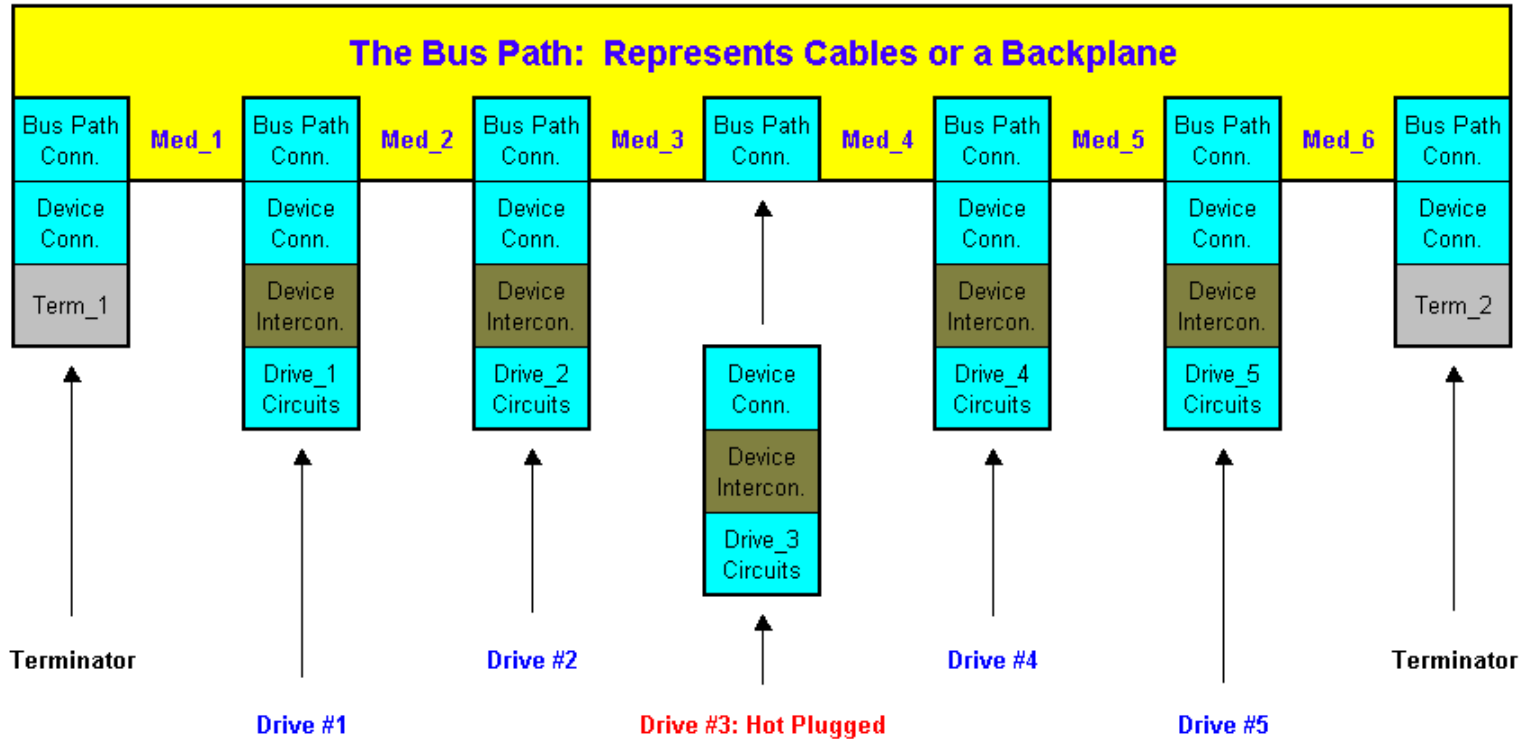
The Bus Path: Represents Cables or a Backplane

Bus Path Conn.
Device Conn.
Term_1

Med_1

Bus Path Conn.
Device Conn.
Device Intercon.
Drive_1 Circuits

Med_2

Bus Path Conn.
Device Conn.
Device Intercon.
Drive_2 Circuits

Med_3

Bus Path Conn.

Device Conn.
Device Intercon.
Drive_3 Circuits

Med_4

Bus Path Conn.
Device Conn.
Device Intercon.
Drive_4 Circuits

Med_5

Bus Path Conn.
Device Conn.
Device Intercon.
Drive_5 Circuits

Med_6

Bus Path Conn.
Device Conn.
Term_2

Terminator

Drive #2

Drive #4

Terminator

Drive #1

Drive #3: Hot Plugged

Drive #5